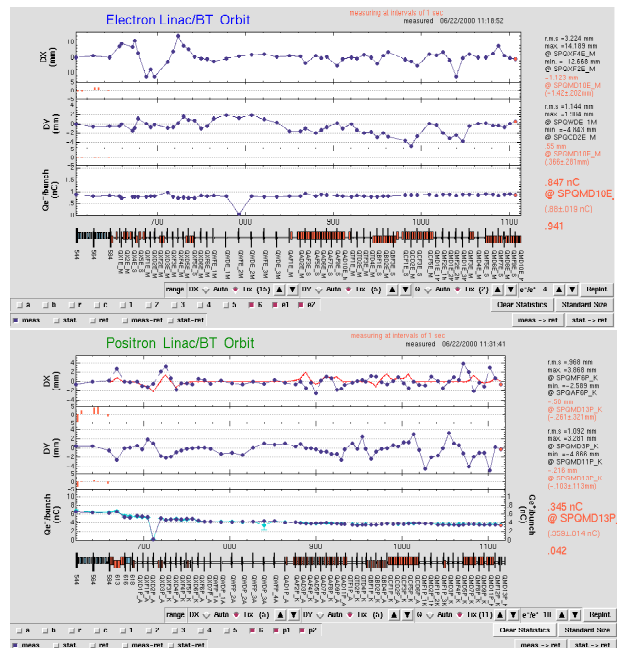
Electron Linac/BT Orbit
measuring at intervals of 1 sec
measured 06/22/2000 11:18:52

DX (mm)
r.m.s =3.224 mm
max. =14.189 mm
@ SPQIF4E_M
min. = -12.669 mm
@ SPQXF2E_M
-1.123 mm
@ SPQMD10E_M
(-1.42±.092mm)

DY (mm)
r.m.s =1.144 mm
max. =1.788 mm
@ SPQWDE 1M
min. =-4.183 mm
@ SPQCD2E M
.55 mm
@ SPQMD10E_M
(.368±.281mm)

Qe-/bunch (nC)
.847 nC
@ SPQMD10E
(.88±.019 nC)
.941

700 800 900 1000 1100

range DX Auto 1x (1x) ▲ ▼ DY Auto 1x (1x) ▲ ▼ Q Auto 1x (1) ▲ ▼ e-/e+ 4 ▲ ▼ Repint

a b r c 1 2 3 4 5 6 p1 p2 Clear Statistics Standard Size
meas stat ret meas-ret stat-ret meas -> ret stat -> ret

Positron Linac/BT Orbit
measuring at intervals of 1 sec
measured 06/22/2000 11:31:41

DX (mm)
r.m.s =.968 mm
max. =3.868 mm
@ SPQAF6P_K
min. =-2.589 mm
@ SPQAF6P_K
-.50 mm
@ SPQMD13P_K
(-.281±.321mm)

DY (mm)
r.m.s =1.092 mm
max. =3.281 mm
@ SPQMD9P_K
min. =-4.866 mm
@ SPQMD11P_K
-.216 mm
@ SPQMD13P_K
(-.103±.113mm)

Qe-/bunch (nC)
Qe+/bunch (nC)
.345 nC
@ SPQMD13P
(.358±.014 nC)
.042

800 900 1000 1100

range DX Auto 1x (1x) ▲ ▼ DY Auto 1x (1x) ▲ ▼ e-/e+ 10 ▲ ▼ Repint

a b r c 1 2 3 4 5 6 p1 p2 Clear Statistics Standard Size
meas stat ret meas-ret stat-ret meas -> ret stat -> ret